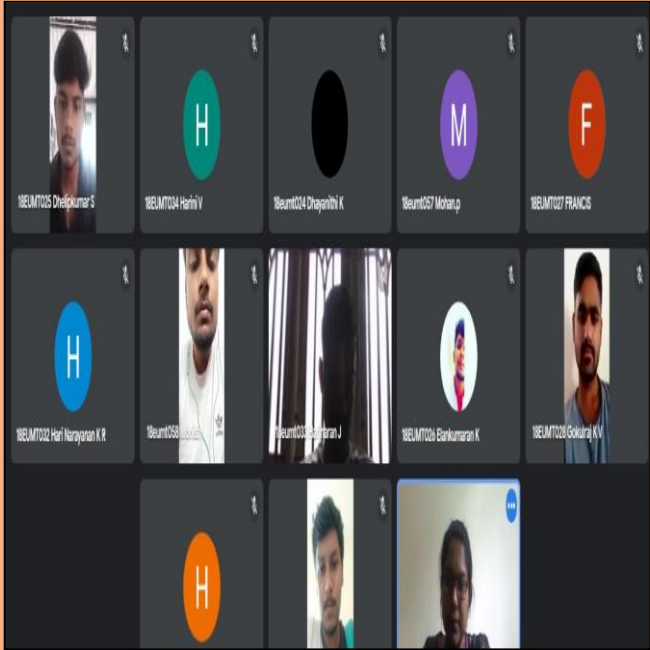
18EUMT025 Dheepkumar S

H

18EUMT034 Harini V

18eumt024 Dhayanithi K

M

18eumt057 Mohan.p

F

18EUMT027 FRANCIS

H

18EUMT032 Hari Narayanan K R

18eumt058 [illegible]

18eumt033 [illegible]haran J

18EUMT026 Elankumaran K

18EUMT028 Gokulraj K V

H